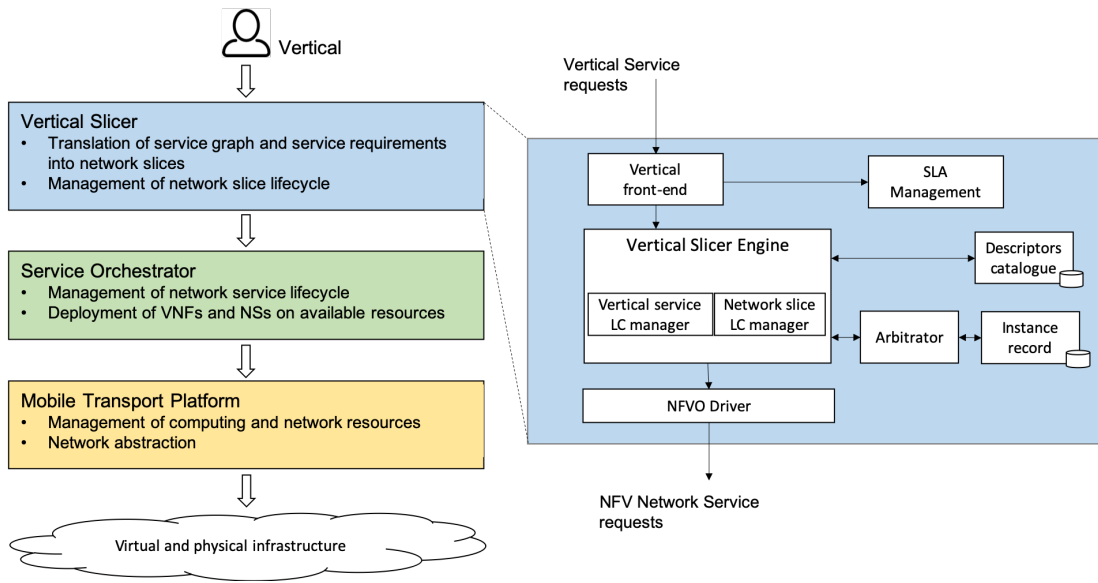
Vertical

Vertical Slicer
• Translation of service graph and service requirements into network slices
• Management of network slice lifecycle

Service Orchestrator
• Management of network service lifecycle
• Deployment of VNFs and NSs on available resources

Mobile Transport Platform
• Management of computing and network resources
• Network abstraction

Virtual and physical infrastructure

Vertical Service requests

Vertical front-end

SLA Management

Vertical Slicer Engine

Descriptors catalogue

Vertical service LC manager

Network slice LC manager

Arbitrator

Instance record

NFVO Driver

NFV Network Service requests